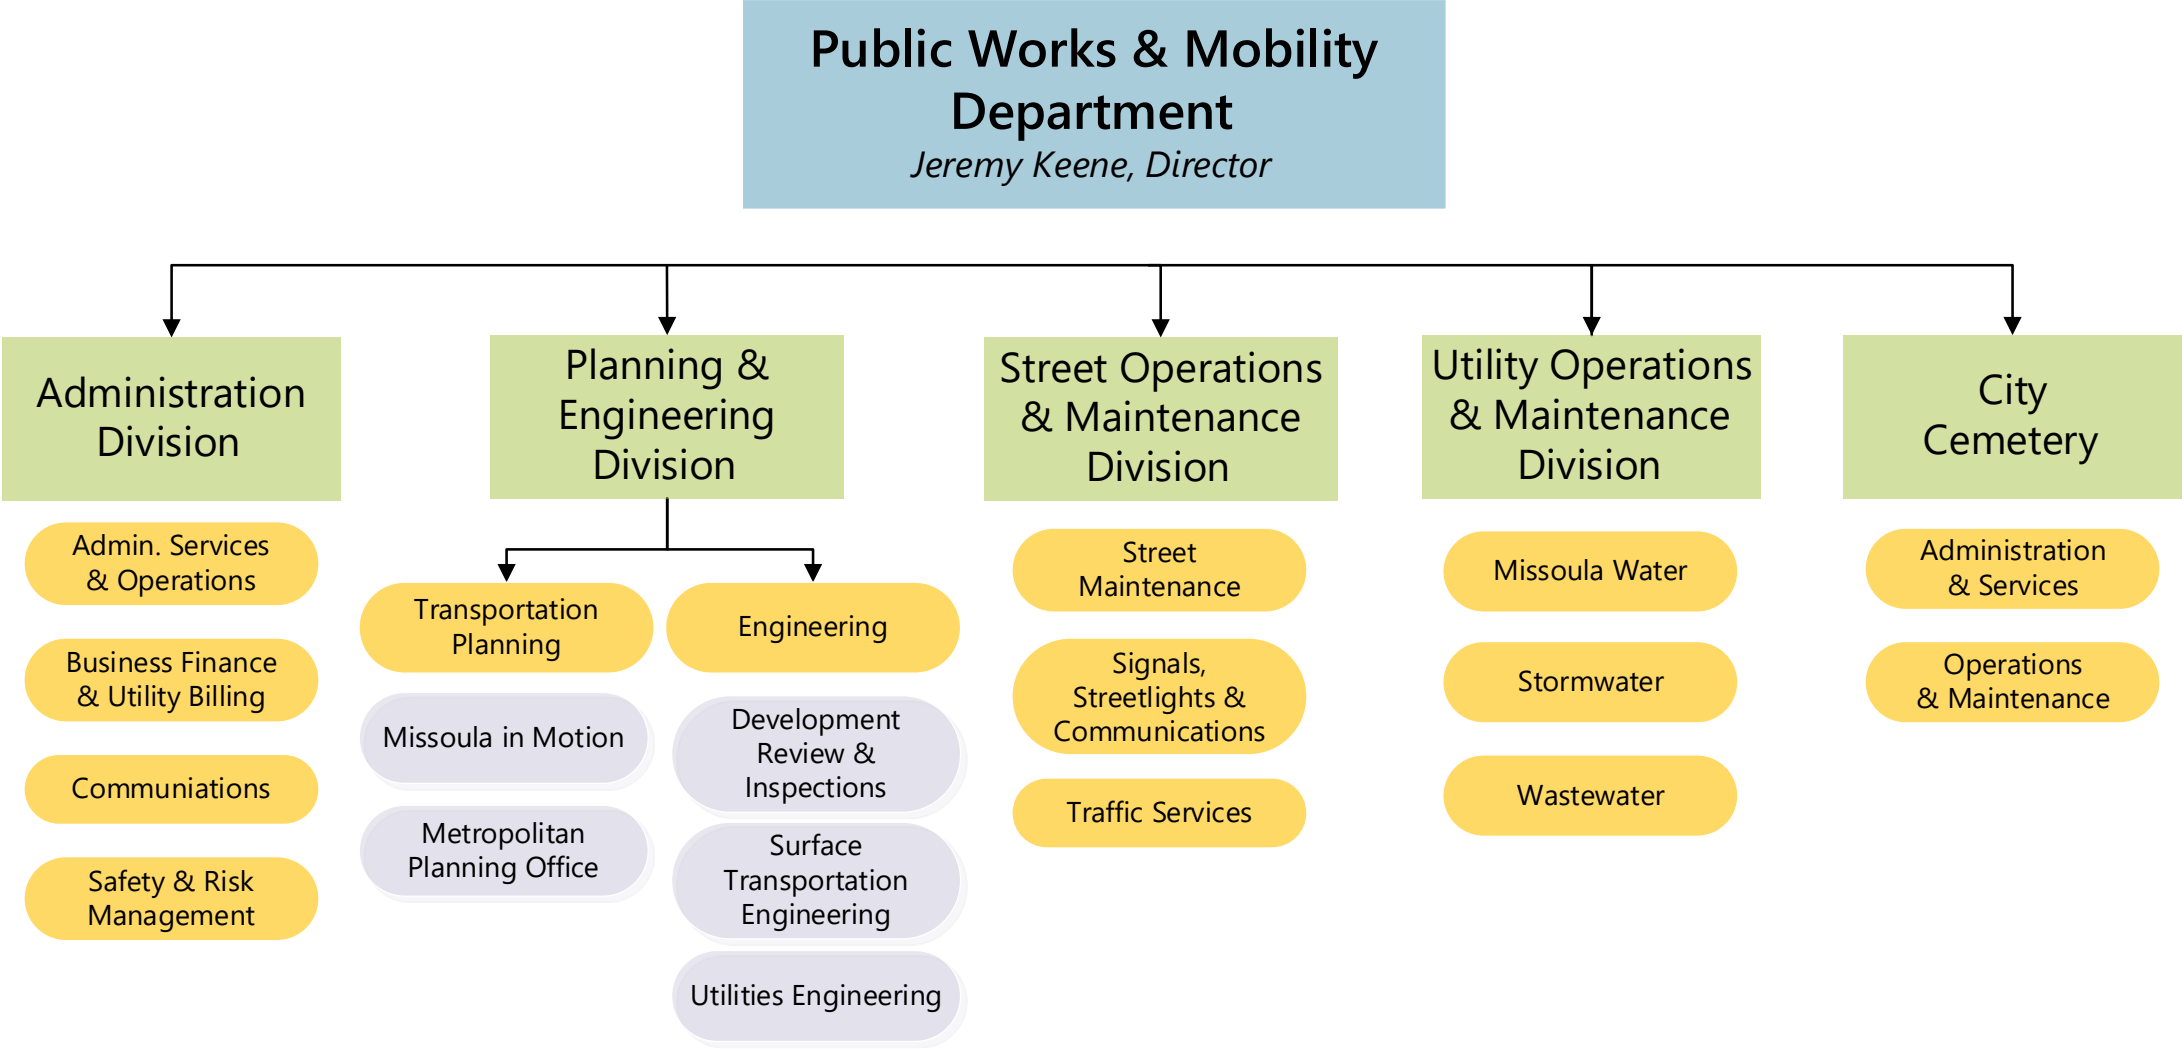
Public Works & Mobility Department
Jeremy Keene, Director

Administration Division

Admin. Services & Operations

Business Finance & Utility Billing

Communiations

Safety & Risk Management

Planning & Engineering Division

Transportation Planning

Missoula in Motion

Metropolitan Planning Office

Engineering

Development Review & Inspections

Surface Transportation Engineering

Utilities Engineering

Street Operations & Maintenance Division

Street Maintenance

Signals, Streetlights & Communications

Traffic Services

Utility Operations & Maintenance Division

Missoula Water

Stormwater

Wastewater

City Cemetery

Administration & Services

Operations & Maintenance